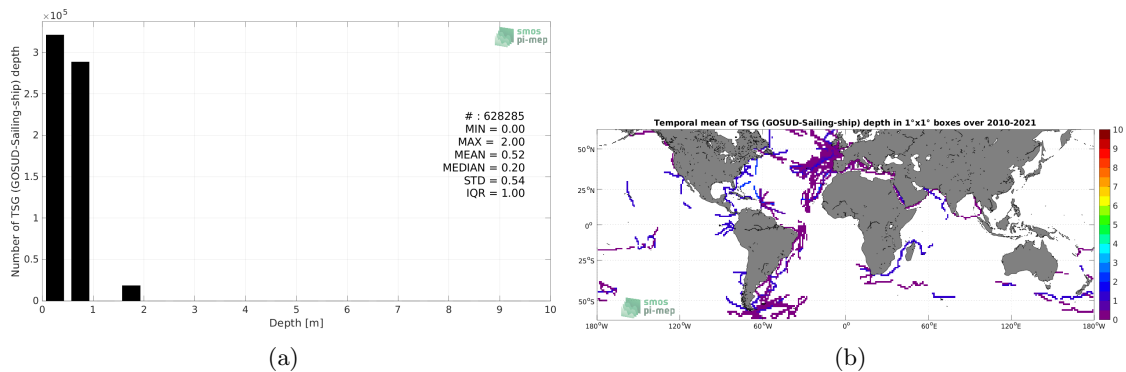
$\times 10^5$

smos pi-mep

Number of TSG (GOSUD-Sailing-ship) depth

3.5
3
2.5
2
1.5
1
0.5
0

# : 628285
MIN = 0.00
MAX = 2.00
MEAN = 0.52
MEDIAN = 0.20
STD = 0.54
IQR = 1.00

0 1 2 3 4 5 6 7 8 9 10

Depth [m]

(a)

Temporal mean of TSG (GOSUD-Sailing-ship) depth in 1°x1° boxes over 2010-2021

50°N
25°N
0°
25°S
50°S

180°W 120°W 60°W 0° 60°E 120°E 180°W

smos pi-mep

10
9
8
7
6
5
4
3
2
1
0

(b)